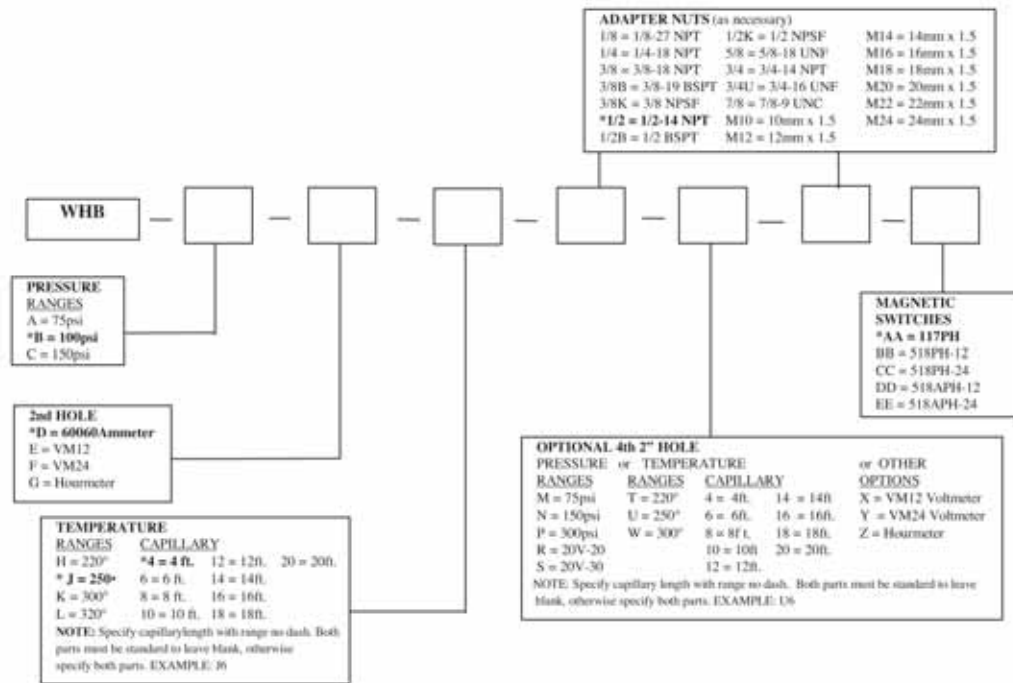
ADAPTER NUTS (as necessary)

| | | |
|---|---|---|
| 1/8 = 1/8-27 NPT | 1/2K = 1/2 NPSF | M14 = 14mm x 1.5 |
| 1/4 = 1/4-18 NPT | 5/8 = 5/8-18 UNF | M16 = 16mm x 1.5 |
| 3/8 = 3/8-18 NPT | 3/4 = 3/4-14 NPT | M18 = 18mm x 1.5 |
| 3/8B = 3/8-19 BSPT | 3/4U = 3/4-16 UNF | M20 = 20mm x 1.5 |
| 3/8K = 3/8 NPSF | 7/8 = 7/8-9 UNC | M22 = 22mm x 1.5 |
| *1/2 = 1/2-14 NPT | M10 = 10mm x 1.5 | M24 = 24mm x 1.5 |
| 1/2B = 1/2 BSPT | M12 = 12mm x 1.5 | |

WHB — — — — — — —

PRESSURE RANGES
A = 75psi
*B = 100psi
C = 150psi

2nd HOLE
*D = 60060Ammeter
E = VM12
F = VM24
G = Hourmeter

TEMPERATURE

| RANGES | CAPILLARY | | |
|---|---|---|---|
| H = 220° | *4 = 4 ft. | 12 = 12ft. | 20 = 20ft. |
| * J = 250* | 6 = 6 ft. | 14 = 14ft. | |
| K = 300° | 8 = 8 ft. | 16 = 16ft. | |
| L = 320° | 10 = 10 ft. | 18 = 18ft. | |

NOTE: Specify capillarylength with range no dash. Both parts must be standard to leave blank, otherwise specify both parts. EXAMPLE: J6

MAGNETIC SWITCHES
*AA = 117PH
BB = 518PH-12
CC = 518PH-24
DD = 518APH-12
EE = 518APH-24

OPTIONAL 4th 2" HOLE
PRESSURE or TEMPERATURE or OTHER

| RANGES | RANGES | CAPILLARY | | OPTIONS |
|---|---|---|---|---|
| M = 75psi | T = 220° | 4 = 4ft. | 14 = 14ft. | X = VM12 Voltmeter |
| N = 150psi | U = 250° | 6 = 6ft. | 16 = 16ft. | Y = VM24 Voltmeter |
| P = 300psi | W = 300° | 8 = 8f t. | 18 = 18ft. | Z = Hourmeter |
| R = 20V-20 | | 10 = 10ft | 20 = 20ft. | |
| S = 20V-30 | | 12 = 12ft. | | |

NOTE: Specify capillary length with range no dash. Both parts must be standard to leave blank, otherwise specify both parts. EXAMPLE: U6